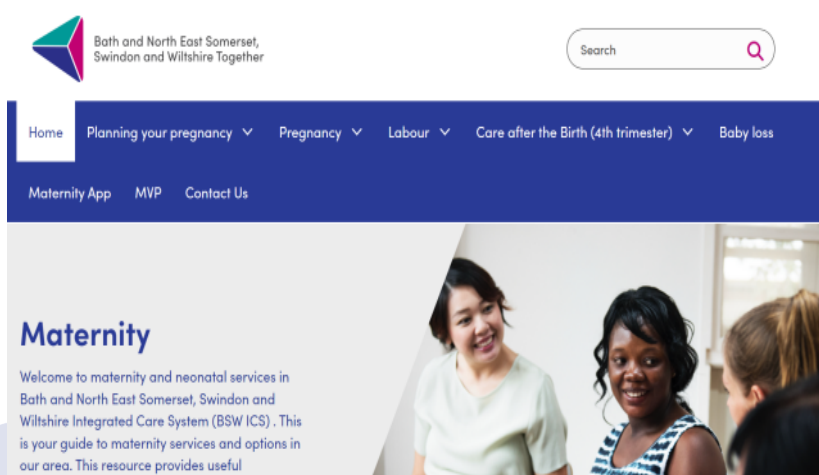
Bath and North East Somerset, Swindon and Wiltshire Together

Search

Home
Planning your pregnancy
Pregnancy
Labour
Care after the Birth (4th trimester)
Baby loss
Maternity App
MVP
Contact Us

Maternity

Welcome to maternity and neonatal services in Bath and North East Somerset, Swindon and Wiltshire Integrated Care System (BSW ICS) . This is your guide to maternity services and options in our area. This resource provides useful